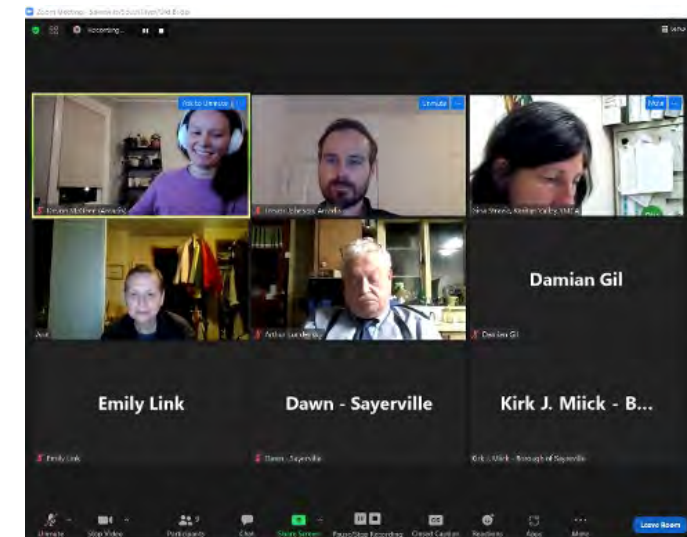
Zoom Webinar - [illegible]

Recording...

Ask to Unmute

Unmute

More

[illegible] Arcadis

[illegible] Arcadis

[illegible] YMCA

Damian Gil

Arthur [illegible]

Damian Gil

Emily Link

Dawn - Sayerville

Kirk J. Miick - B...

Emily Link

Dawn - Sayerville

Kirk J. Miick - Borough of Sayerville

Unmute

Stop Video

Participants

Chat

Share Screen

Pause/Stop Recording

Closed Caption

Reactions

Apps

More

Leave Room